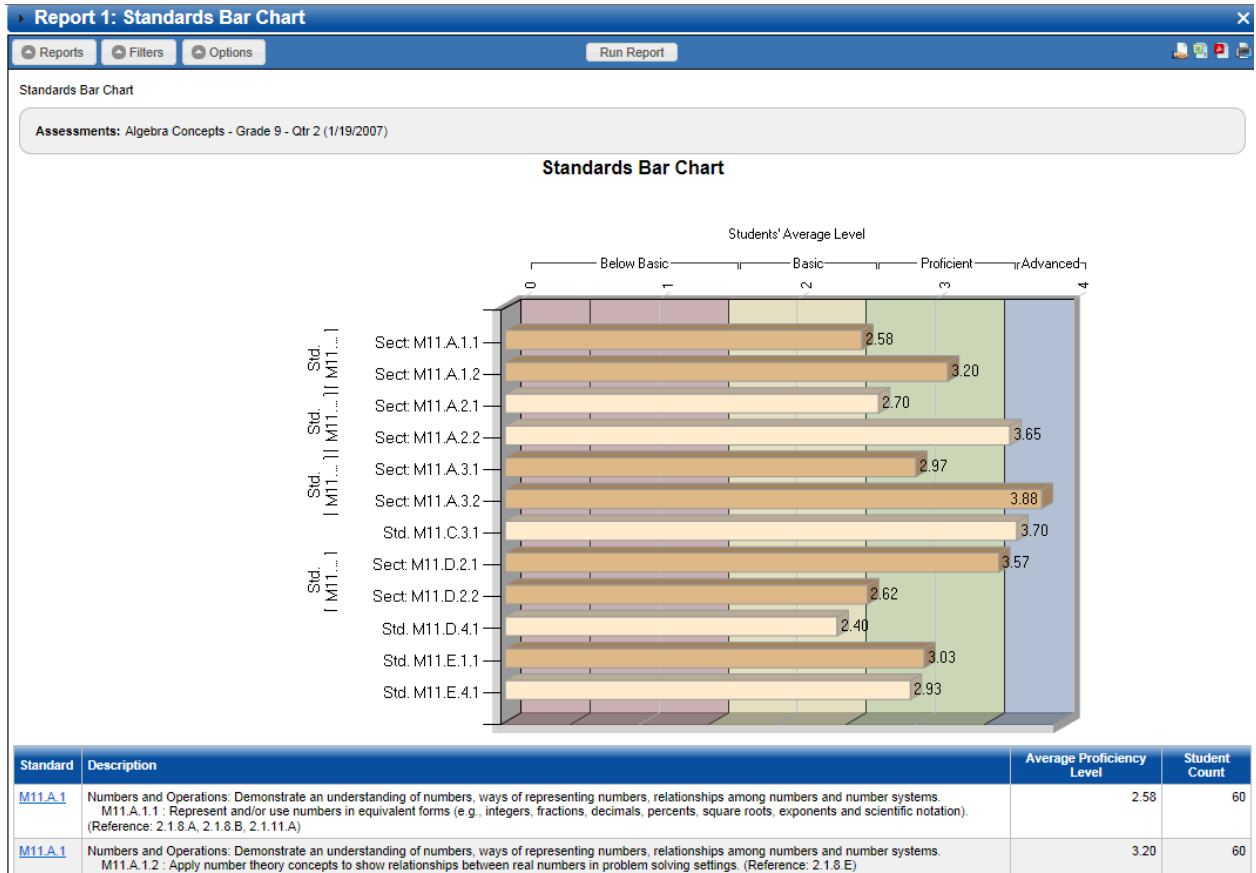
Report 1: Standards Bar Chart

Reports Filters Options Run Report

Standards Bar Chart

Assessments: Algebra Concepts - Grade 9 - Qtr 2 (1/19/2007)

Standards Bar Chart

Students' Average Level

Below Basic Basic Proficient Advanced

0 1 2 3 4

Std. [ M11... ]
Std. [ M11... ]
Std. [ M11... ]
Std. [ M11... ]

Sect: M11.A.1.1 2.58
Sect: M11.A.1.2 3.20
Sect: M11.A.2.1 2.70
Sect: M11.A.2.2 3.65
Sect: M11.A.3.1 2.97
Sect: M11.A.3.2 3.88
Std. M11.C.3.1 3.70
Sect: M11.D.2.1 3.57
Sect: M11.D.2.2 2.62
Std. M11.D.4.1 2.40
Std. M11.E.1.1 3.03
Std. M11.E.4.1 2.93

| Standard | Description | Average Proficiency Level | Student Count |
|---|---|---|---|
| M11.A.1 | Numbers and Operations: Demonstrate an understanding of numbers, ways of representing numbers, relationships among numbers and number systems. M11.A.1.1 : Represent and/or use numbers in equivalent forms (e.g., integers, fractions, decimals, percents, square roots, exponents and scientific notation). (Reference: 2.1.8.A, 2.1.8.B, 2.1.11.A) | 2.58 | 60 |
| M11.A.1 | Numbers and Operations: Demonstrate an understanding of numbers, ways of representing numbers, relationships among numbers and number systems. M11.A.1.2 : Apply number theory concepts to show relationships between real numbers in problem solving settings. (Reference: 2.1.8.E) | 3.20 | 60 |